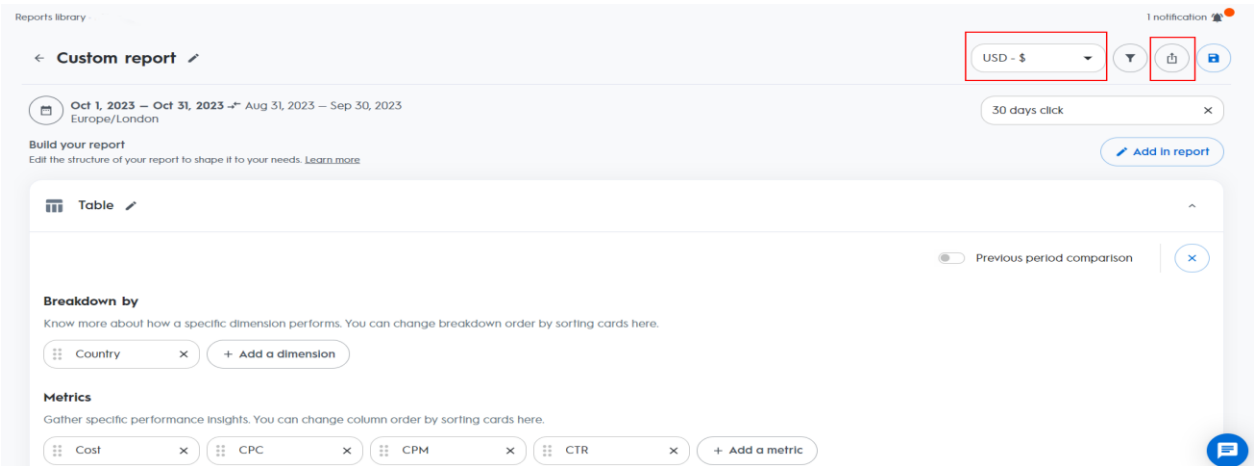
Reports library

1 notification

← Custom report

USD - $

Oct 1, 2023 — Oct 31, 2023 ⇄ Aug 31, 2023 — Sep 30, 2023
Europe/London

30 days click ×

Build your report
Edit the structure of your report to shape it to your needs. Learn more

Add in report

Table

Previous period comparison

Breakdown by
Know more about how a specific dimension performs. You can change breakdown order by sorting cards here.

Country ×
+ Add a dimension

Metrics
Gather specific performance insights. You can change column order by sorting cards here.

Cost ×
CPC ×
CPM ×
CTR ×
+ Add a metric